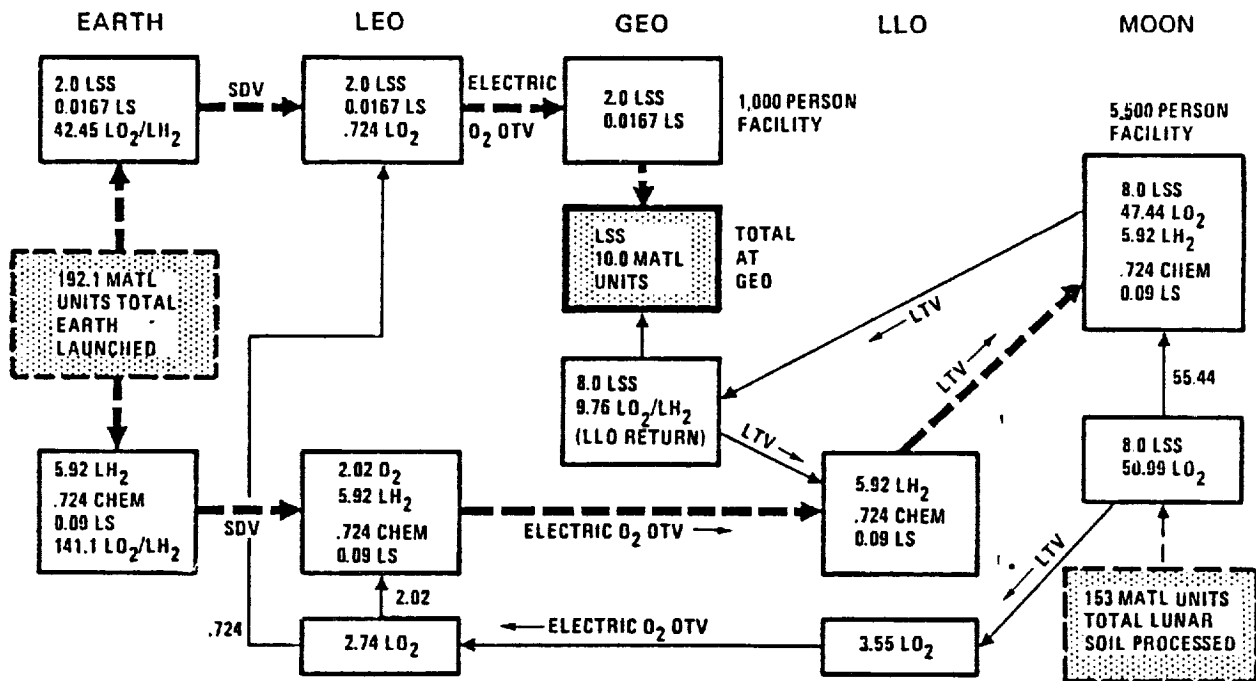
EARTH

LEO

GEO

LLO

MOON

2.0 LSS
0.0167 LS
42.45 $LO_2/LH_2$

SDV

2.0 LSS
0.0167 LS
.724 $LO_2$

ELECTRIC
$O_2$ OTV

2.0 LSS
0.0167 LS

1,000 PERSON FACILITY

5,500 PERSON FACILITY

8.0 LSS
47.44 $LO_2$
5.92 $LH_2$
.724 CHEM
0.09 LS

LSS
10.0 MATL
UNITS

TOTAL
AT
GEO

192.1 MATL UNITS TOTAL EARTH LAUNCHED

LTV

LTV

8.0 LSS
9.76 $LO_2/LH_2$
(LLO RETURN)

55.44

LTV

5.92 $LH_2$
.724 CHEM
0.09 LS
141.1 $LO_2/LH_2$

SDV

2.02 $O_2$
5.92 $LH_2$
.724 CHEM
0.09 LS

ELECTRIC $O_2$ OTV

5.92 $LH_2$
.724 CHEM
0.09 LS

8.0 LSS
50.99 $LO_2$

LTV

2.02

.724

2.74 $LO_2$

ELECTRIC $O_2$ OTV

3.55 $LO_2$

153 MATL UNITS TOTAL LUNAR SOIL PROCESSED